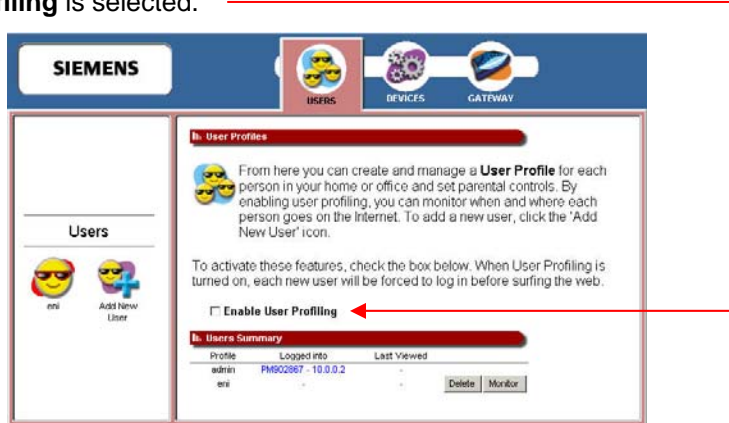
**filing** is selected.

SIEMENS

USERS DEVICES GATEWAY

Users

eni

Add New User

User Profiles

From here you can create and manage a **User Profile** for each person in your home or office and set parental controls. By enabling user profiling, you can monitor when and where each person goes on the Internet. To add a new user, click the 'Add New User' icon.

To activate these features, check the box below. When User Profiling is turned on, each new user will be forced to log in before surfing the web.

☐ **Enable User Profiling**

Users Summary

| Profile | Logged into | Last Viewed | |
|---|---|---|---|
| admin | PM902867 - 10.0.0.2 | - | |
| eni | - | - | Delete Monitor |